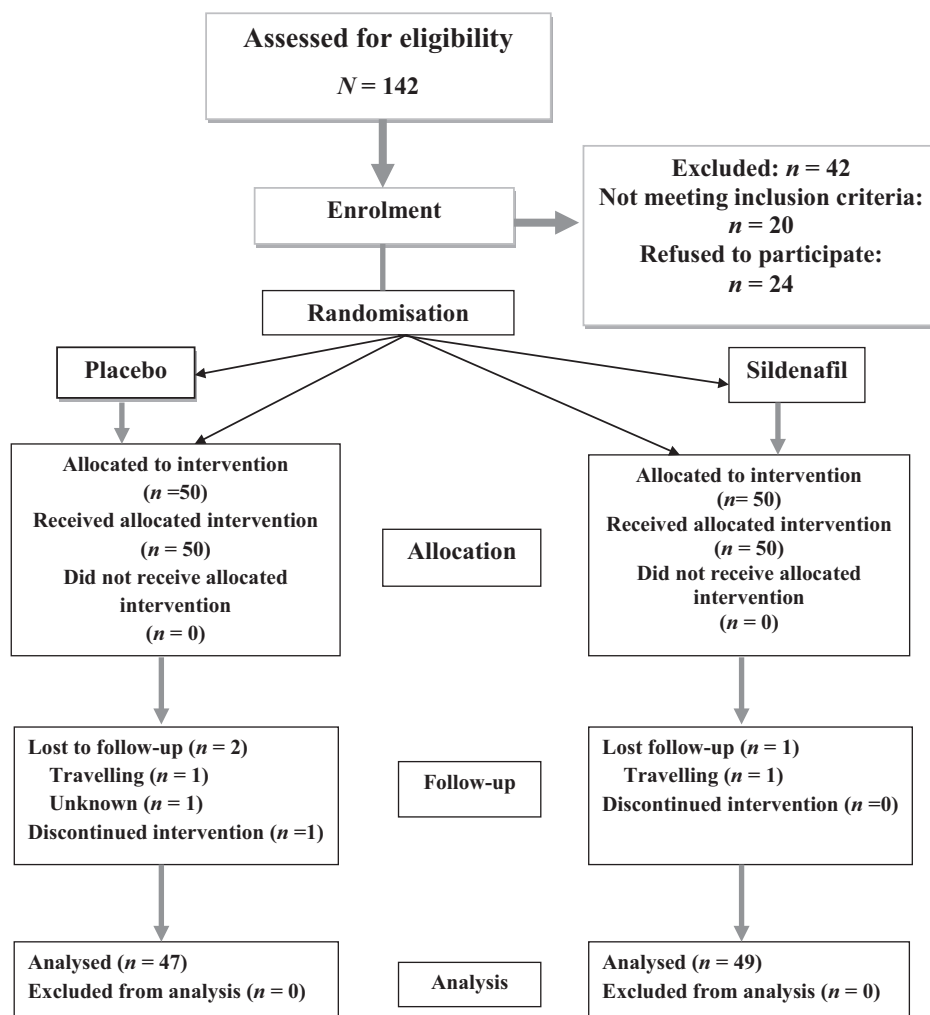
Assessed for eligibility
$N = 142$

Enrolment

Excluded: $n = 42$
Not meeting inclusion criteria: $n = 20$
Refused to participate: $n = 24$

Randomisation

Placebo

Sildenafil

Allocated to intervention ($n = 50$)
Received allocated intervention ($n = 50$)
Did not receive allocated intervention ($n = 0$)

Allocation

Allocated to intervention ($n = 50$)
Received allocated intervention ($n = 50$)
Did not receive allocated intervention ($n = 0$)

Lost to follow-up ($n = 2$)
Travelling ($n = 1$)
Unknown ($n = 1$)
Discontinued intervention ($n = 1$)

Follow-up

Lost follow-up ($n = 1$)
Travelling ($n = 1$)
Discontinued intervention ($n = 0$)

Analysed ($n = 47$)
Excluded from analysis ($n = 0$)

Analysis

Analysed ($n = 49$)
Excluded from analysis ($n = 0$)